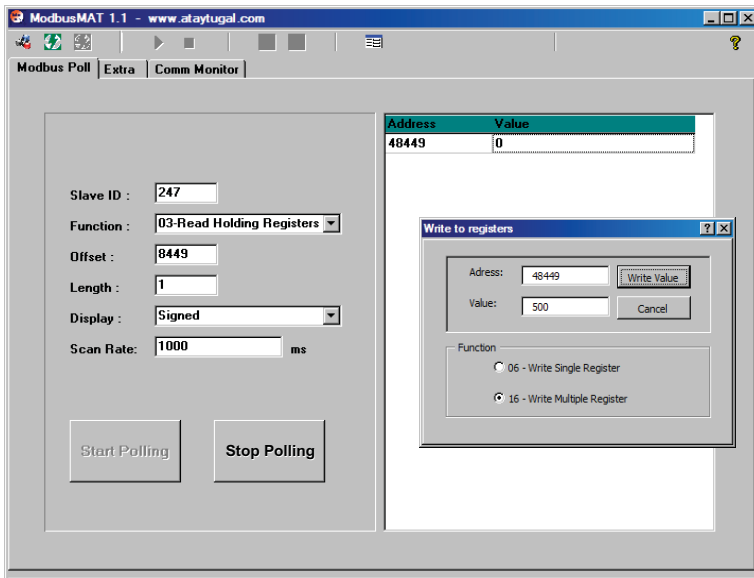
ModbusMAT 1.1 - www.ataytugal.com

Modbus Poll | Extra | Comm Monitor

Slave ID : 247
Function : 03-Read Holding Registers
Offset : 8449
Length : 1
Display : Signed
Scan Rate : 1000 ms

Start Polling
Stop Polling

| Address | Value |
|---|---|
| 48449 | 0 |

Write to registers

Adress: 48449
Write Value
Value: 500
Cancel

Function
06 - Write Single Register
16 - Write Multiple Register